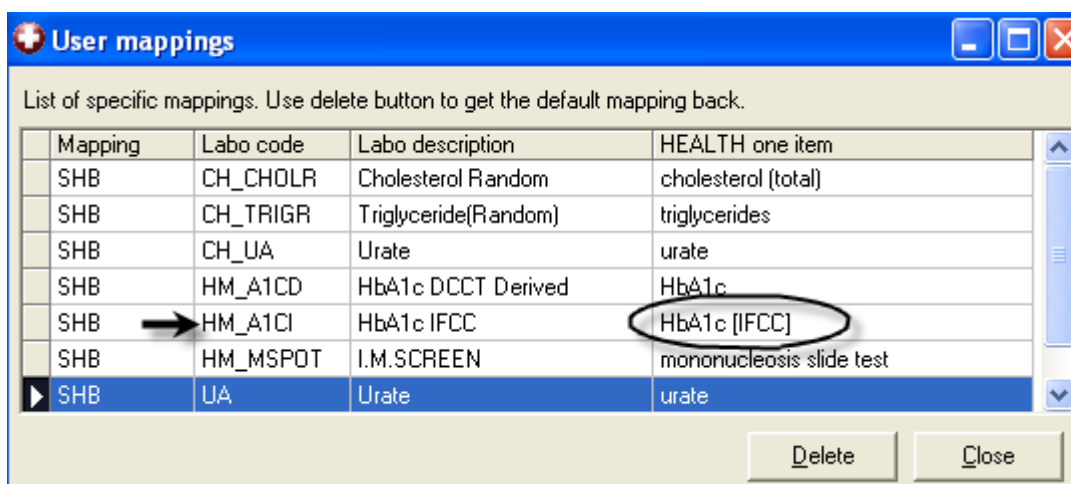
User mappings

List of specific mappings. Use delete button to get the default mapping back.

| Mapping | Labo code | Labo description | HEALTH one item |
|---|---|---|---|
| SHB | CH_CHOLR | Cholesterol Random | cholesterol (total) |
| SHB | CH_TRIGR | Triglyceride(Random) | triglycerides |
| SHB | CH_UA | Urate | urate |
| SHB | HM_A1CD | HbA1c DCCT Derived | HbA1c |
| SHB | HM_A1CI | HbA1c IFCC | HbA1c [IFCC] |
| SHB | HM_MSPOT | I.M.SCREEN | mononucleosis slide test |
| SHB | UA | Urate | urate |

Delete Close